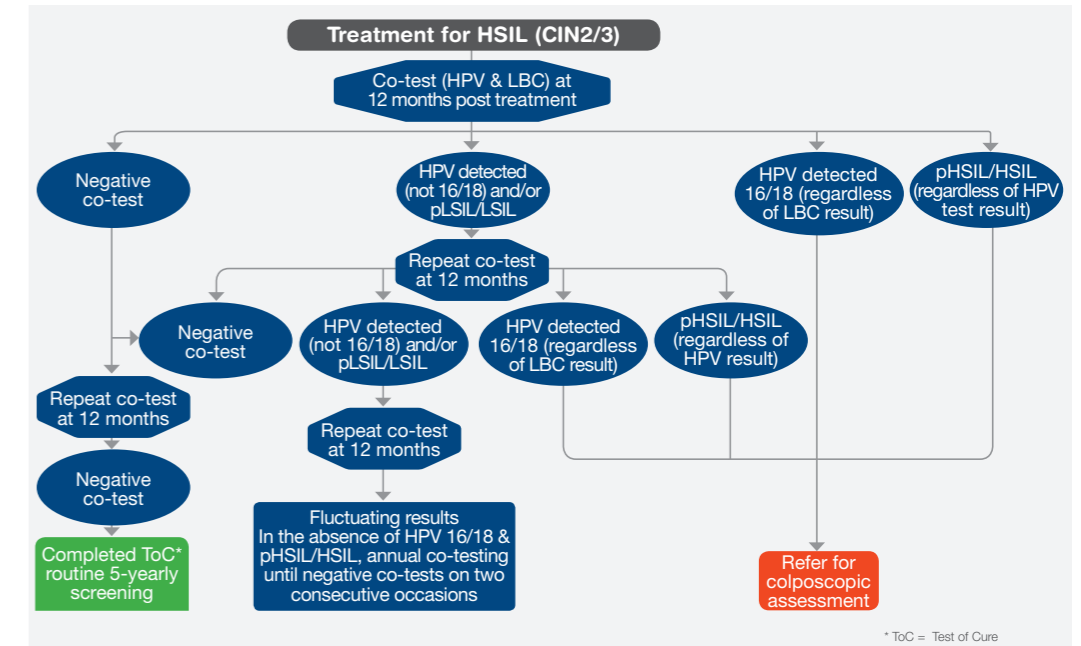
Treatment for HSIL (CIN2/3)

Co-test (HPV & LBC) at 12 months post treatment

Negative co-test

HPV detected (not 16/18) and/or pLSIL/LSIL

HPV detected 16/18 (regardless of LBC result)

pHSIL/HSIL (regardless of HPV test result)

Repeat co-test at 12 months

Negative co-test

HPV detected (not 16/18) and/or pLSIL/LSIL

HPV detected 16/18 (regardless of LBC result)

pHSIL/HSIL (regardless of HPV result)

Repeat co-test at 12 months

Repeat co-test at 12 months

Negative co-test

Completed ToC* routine 5-yearly screening

Fluctuating results In the absence of HPV 16/18 & pHSIL/HSIL, annual co-testing until negative co-tests on two consecutive occasions

Refer for colposcopic assessment

* ToC = Test of Cure